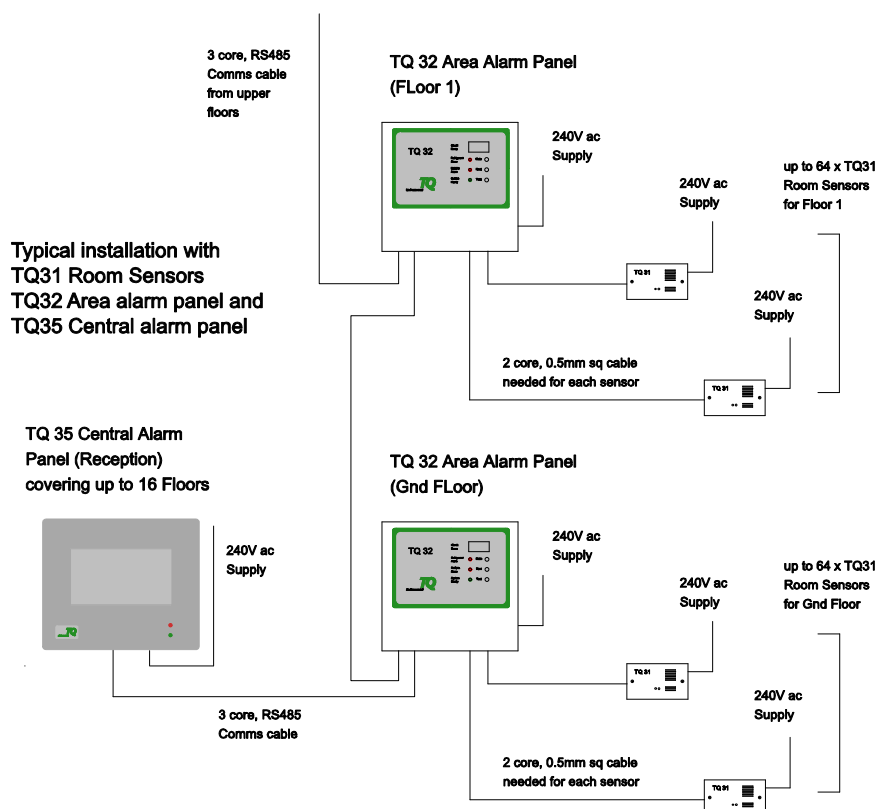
3 core, RS485 Comms cable from upper floors

TQ 32 Area Alarm Panel (FLoor 1)

TQ 32

TQ

240V ac Supply

240V ac Supply

up to 64 x TQ31 Room Sensors for Floor 1

Typical installation with TQ31 Room Sensors TQ32 Area alarm panel and TQ35 Central alarm panel

TQ 31

240V ac Supply

2 core, 0.5mm sq cable needed for each sensor

TQ 31

TQ 35 Central Alarm Panel (Reception) covering up to 16 Floors

TQ 32 Area Alarm Panel (Gnd FLoor)

TQ 32

TQ

240V ac Supply

TQ

240V ac Supply

240V ac Supply

up to 64 x TQ31 Room Sensors for Gnd Floor

TQ 31

240V ac Supply

3 core, RS485 Comms cable

2 core, 0.5mm sq cable needed for each sensor

TQ 31